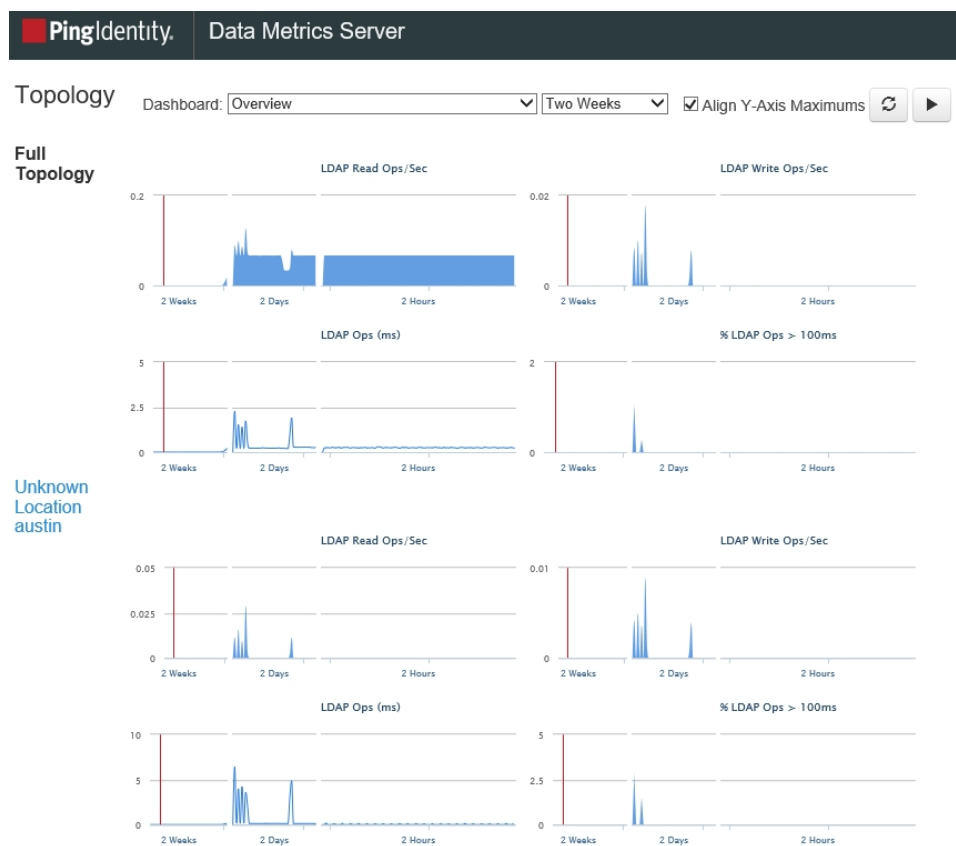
PingIdentity. Data Metrics Server

Topology Dashboard: Overview Two Weeks Align Y-Axis Maximums

Full Topology

LDAP Read Ops/Sec
0.2
0
2 Weeks 2 Days 2 Hours

LDAP Write Ops/Sec
0.02
0
2 Weeks 2 Days 2 Hours

LDAP Ops (ms)
5
2.5
0
2 Weeks 2 Days 2 Hours

% LDAP Ops > 100ms
2
0
2 Weeks 2 Days 2 Hours

Unknown Location austin

LDAP Read Ops/Sec
0.05
0.025
0
2 Weeks 2 Days 2 Hours

LDAP Write Ops/Sec
0.01
0
2 Weeks 2 Days 2 Hours

LDAP Ops (ms)
10
5
0
2 Weeks 2 Days 2 Hours

% LDAP Ops > 100ms
5
2.5
0
2 Weeks 2 Days 2 Hours